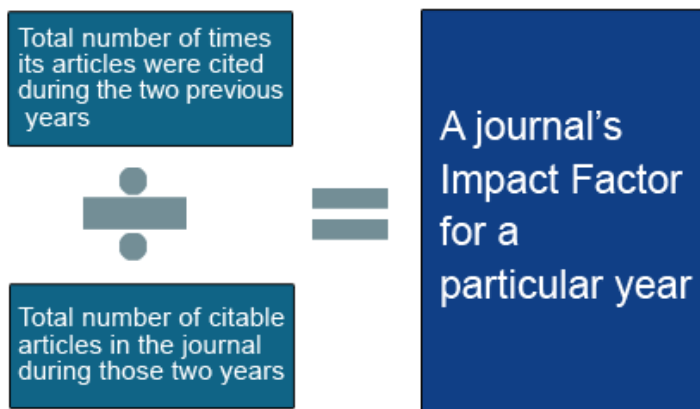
Total number of times its articles were cited during the two previous years

$\div$

Total number of citable articles in the journal during those two years

$=$

A journal’s Impact Factor for a particular year